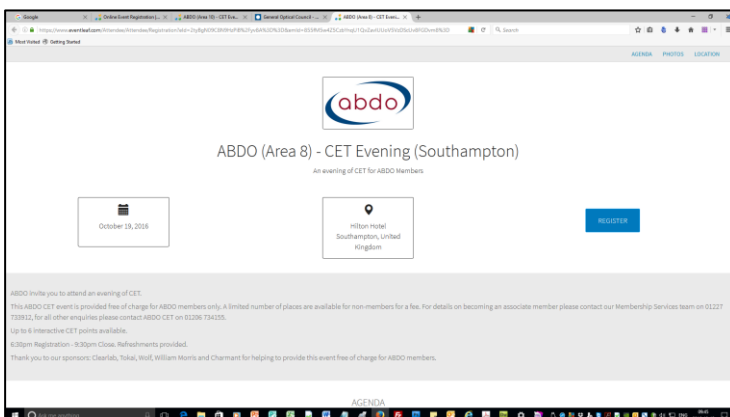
Google | Online Event Registration | ABDO (Area 10) - CET Eve... | General Optical Council | ABDO (Area 8) - CET Eveni...

https://www.eventleaf.com/Attendee/Attendee/Registration?eid=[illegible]

Search

Most Visited | Getting Started

AGENDA PHOTOS LOCATION

abdo

ABDO (Area 8) - CET Evening (Southampton)

An evening of CET for ABDO Members

October 19, 2016

Hilton Hotel Southampton, United Kingdom

REGISTER

ABDO invite you to attend an evening of CET.

This ABDO CET event is provided free of charge for ABDO members only. A limited number of places are available for non-members for a fee. For details on becoming an associate member please contact our Membership Services team on 01227 733912, for all other enquiries please contact ABDO CET on 01206 734155.

Up to 6 interactive CET points available.

6:30pm Registration - 9:30pm Close. Refreshments provided.

Thank you to our sponsors: Clearlab, Tokai, Wolf, William Morris and Charmant for helping to provide this event free of charge for ABDO members.

AGENDA

Ask me anything